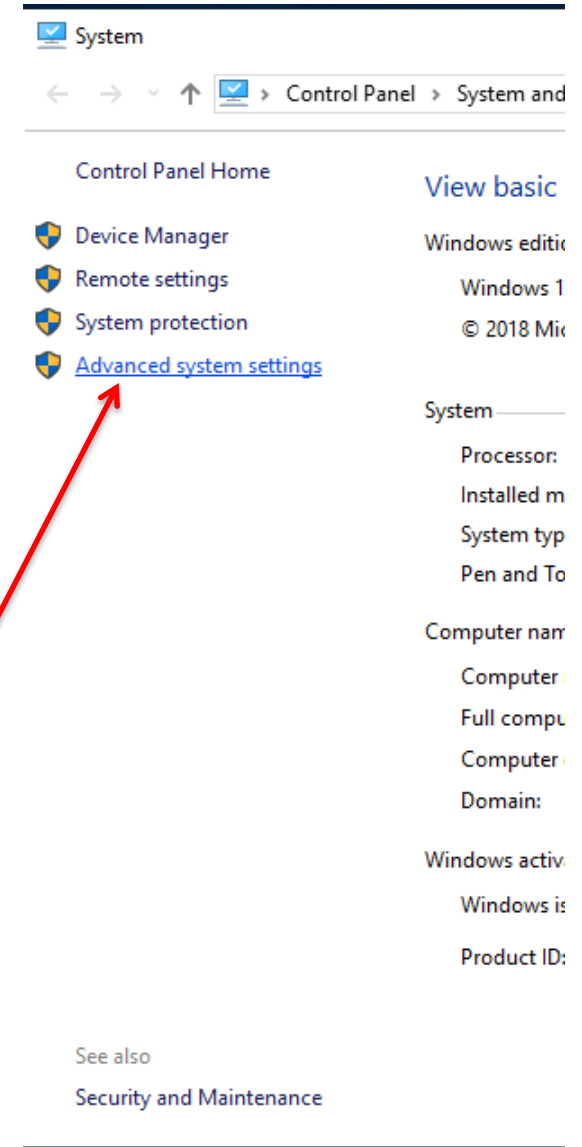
System

Control Panel › System and

Control Panel Home

Device Manager

Remote settings

System protection

Advanced system settings

View basic

Windows editio

Windows 1

© 2018 Mic

System

Processor:

Installed m

System typ

Pen and To

Computer nam

Computer

Full compu

Computer

Domain:

Windows activ

Windows is

Product ID:

See also

Security and Maintenance